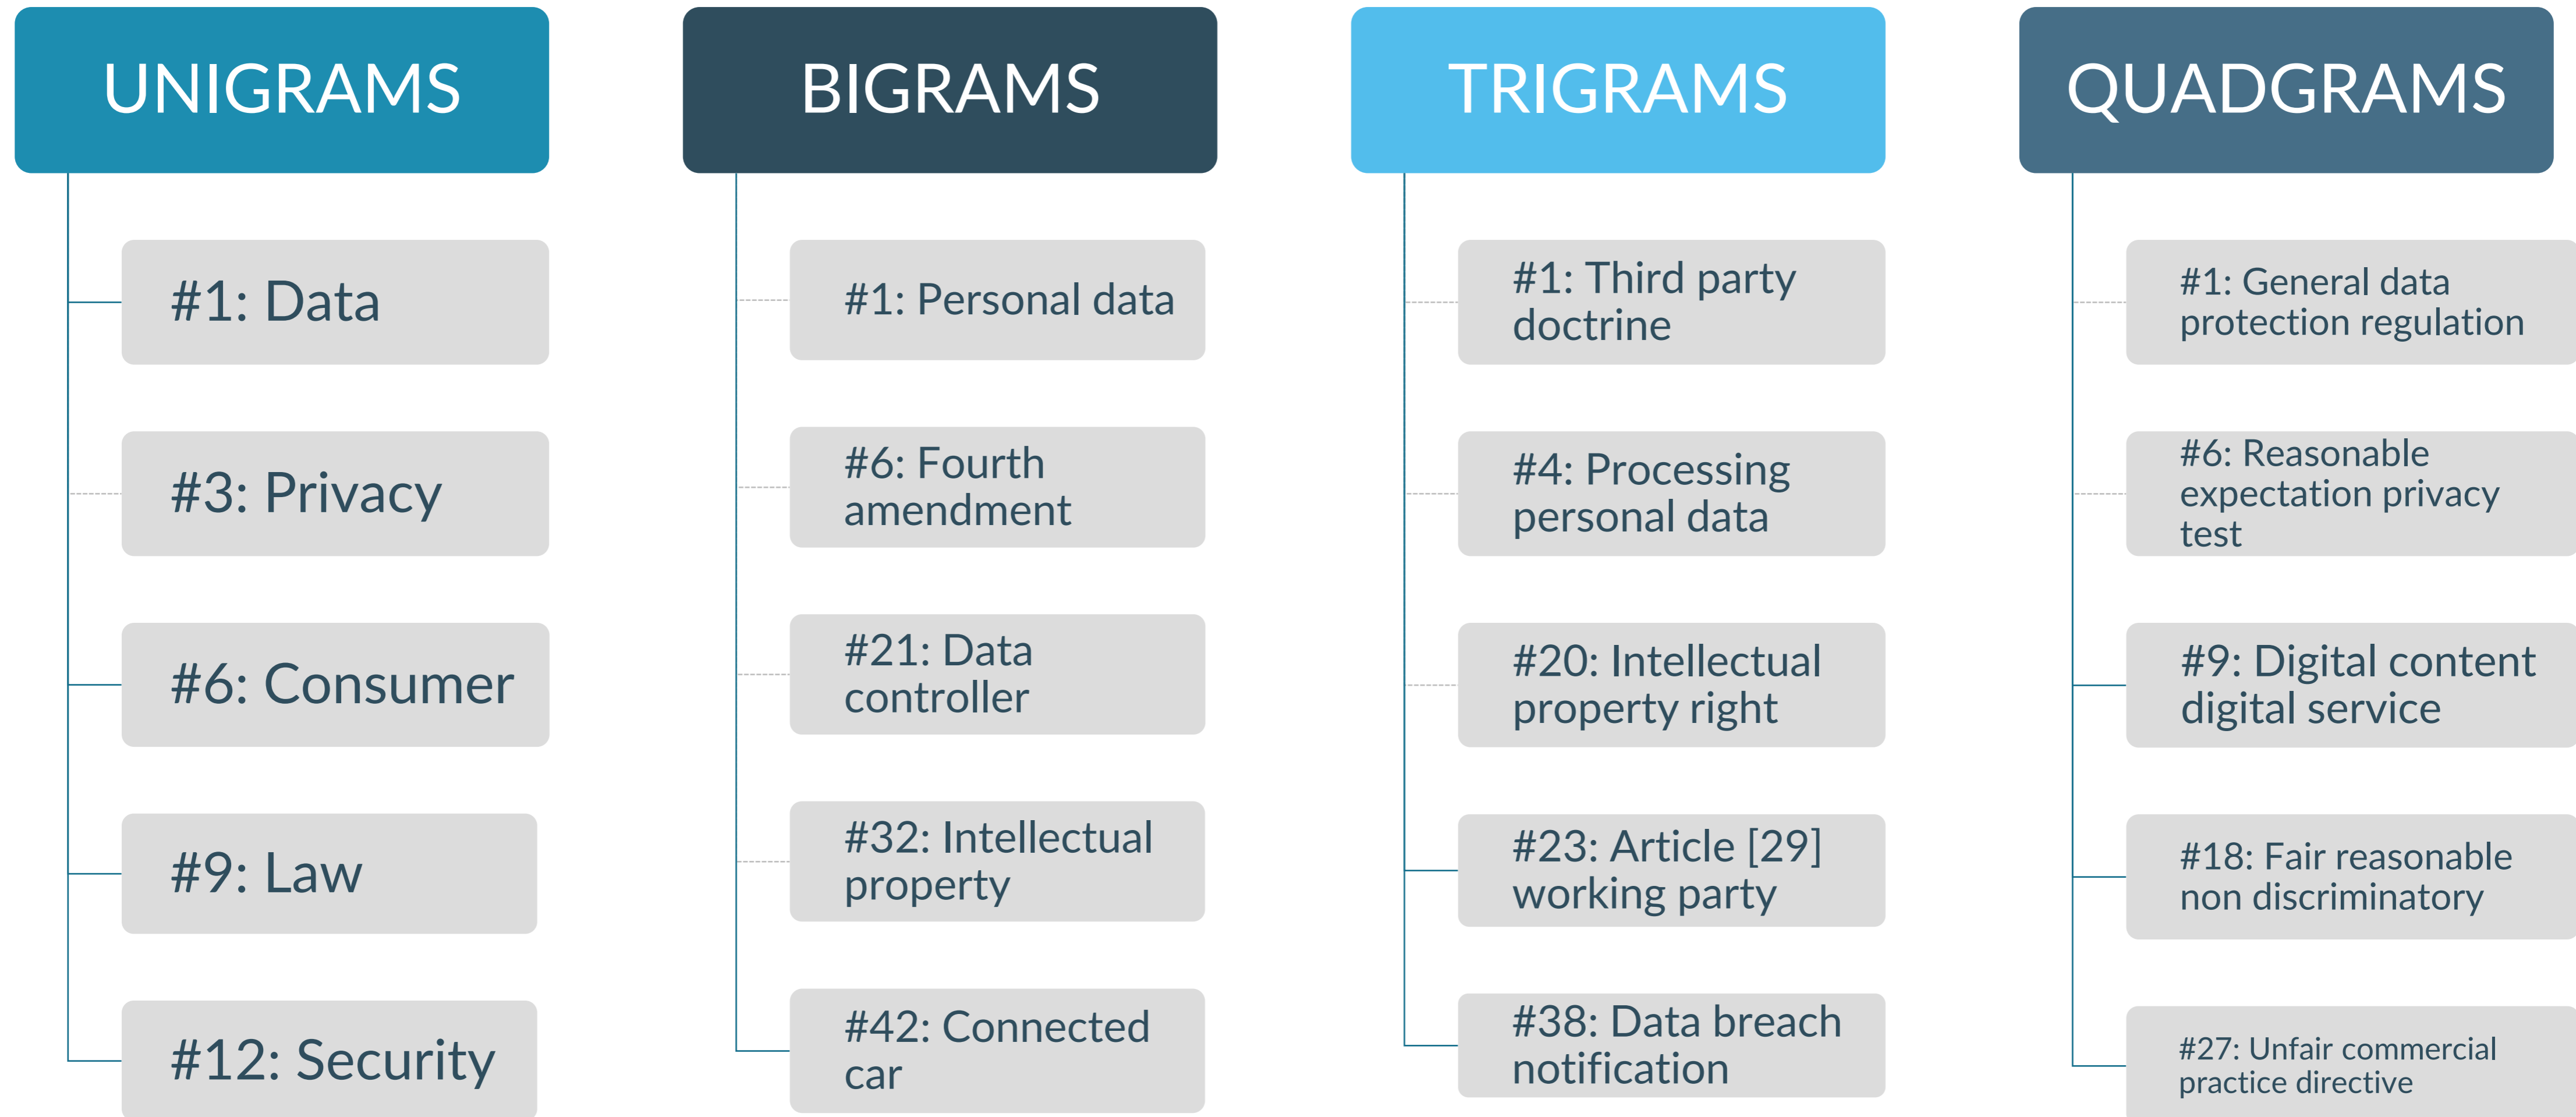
UNIGRAMS

#1: Data

#3: Privacy

#6: Consumer

#9: Law

#12: Security

BIGRAMS

#1: Personal data

#6: Fourth amendment

#21: Data controller

#32: Intellectual property

#42: Connected car

TRIGRAMS

#1: Third party doctrine

#4: Processing personal data

#20: Intellectual property right

#23: Article [29] working party

#38: Data breach notification

QUADGRAMS

#1: General data protection regulation

#6: Reasonable expectation privacy test

#9: Digital content digital service

#18: Fair reasonable non discriminatory

#27: Unfair commercial practice directive